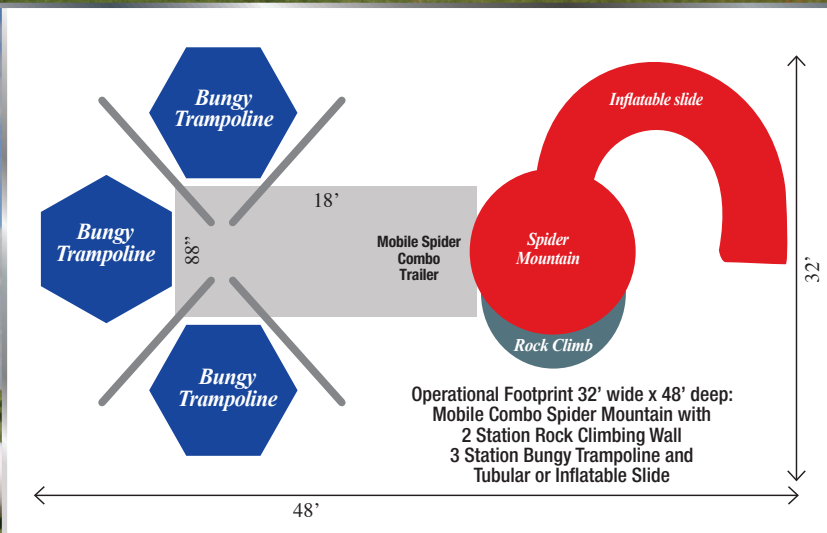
Bungy Trampoline

Bungy Trampoline

Bungy Trampoline

18’

88”

Mobile Spider Combo Trailer

Inflatable slide

Spider Mountain

Rock Climb

32’

Operational Footprint 32’ wide x 48’ deep: Mobile Combo Spider Mountain with 2 Station Rock Climbing Wall 3 Station Bungy Trampoline and Tubular or Inflatable Slide

48’